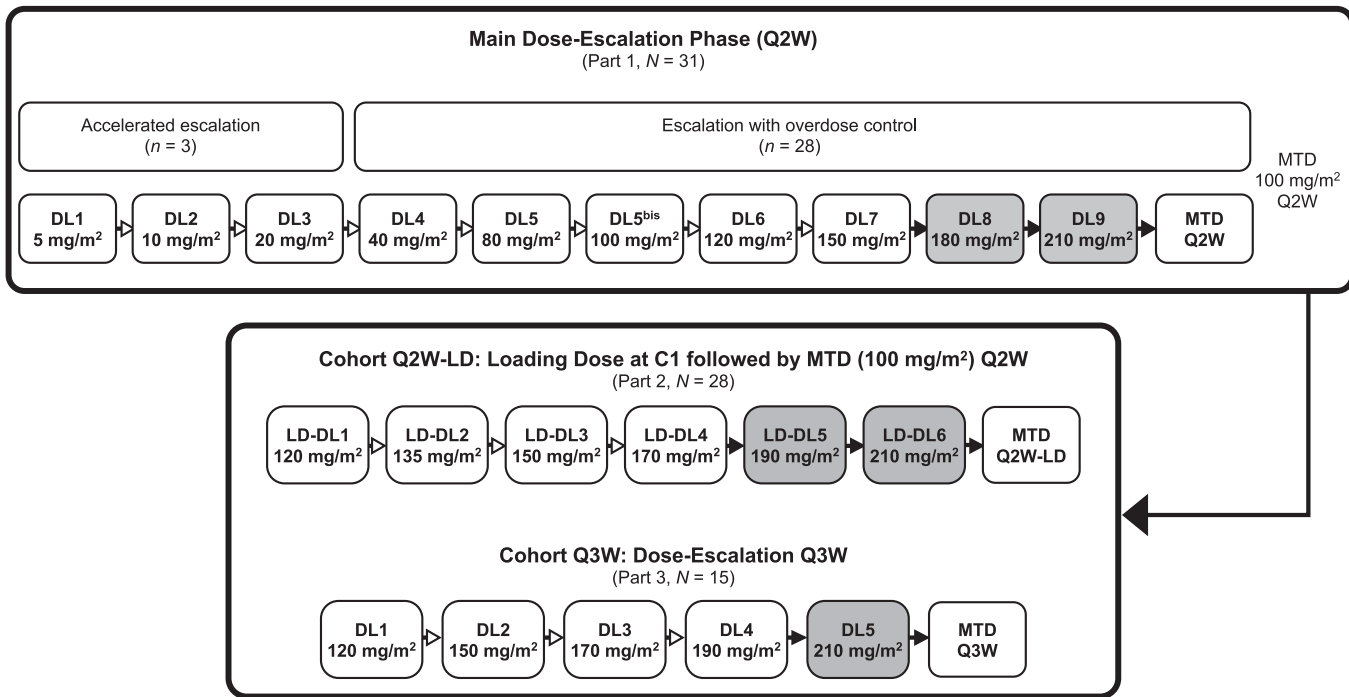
Main Dose-Escalation Phase (Q2W)
(Part 1, $N$ = 31)

Accelerated escalation
($n$ = 3)

Escalation with overdose control
($n$ = 28)

MTD
100 mg/m$^2$
Q2W

DL1
5 mg/m$^2$

DL2
10 mg/m$^2$

DL3
20 mg/m$^2$

DL4
40 mg/m$^2$

DL5
80 mg/m$^2$

DL5$^{bis}$
100 mg/m$^2$

DL6
120 mg/m$^2$

DL7
150 mg/m$^2$

DL8
180 mg/m$^2$

DL9
210 mg/m$^2$

MTD
Q2W

Cohort Q2W-LD: Loading Dose at C1 followed by MTD (100 mg/m$^2$) Q2W
(Part 2, $N$ = 28)

LD-DL1
120 mg/m$^2$

LD-DL2
135 mg/m$^2$

LD-DL3
150 mg/m$^2$

LD-DL4
170 mg/m$^2$

LD-DL5
190 mg/m$^2$

LD-DL6
210 mg/m$^2$

MTD
Q2W-LD

Cohort Q3W: Dose-Escalation Q3W
(Part 3, $N$ = 15)

DL1
120 mg/m$^2$

DL2
150 mg/m$^2$

DL3
170 mg/m$^2$

DL4
190 mg/m$^2$

DL5
210 mg/m$^2$

MTD
Q3W